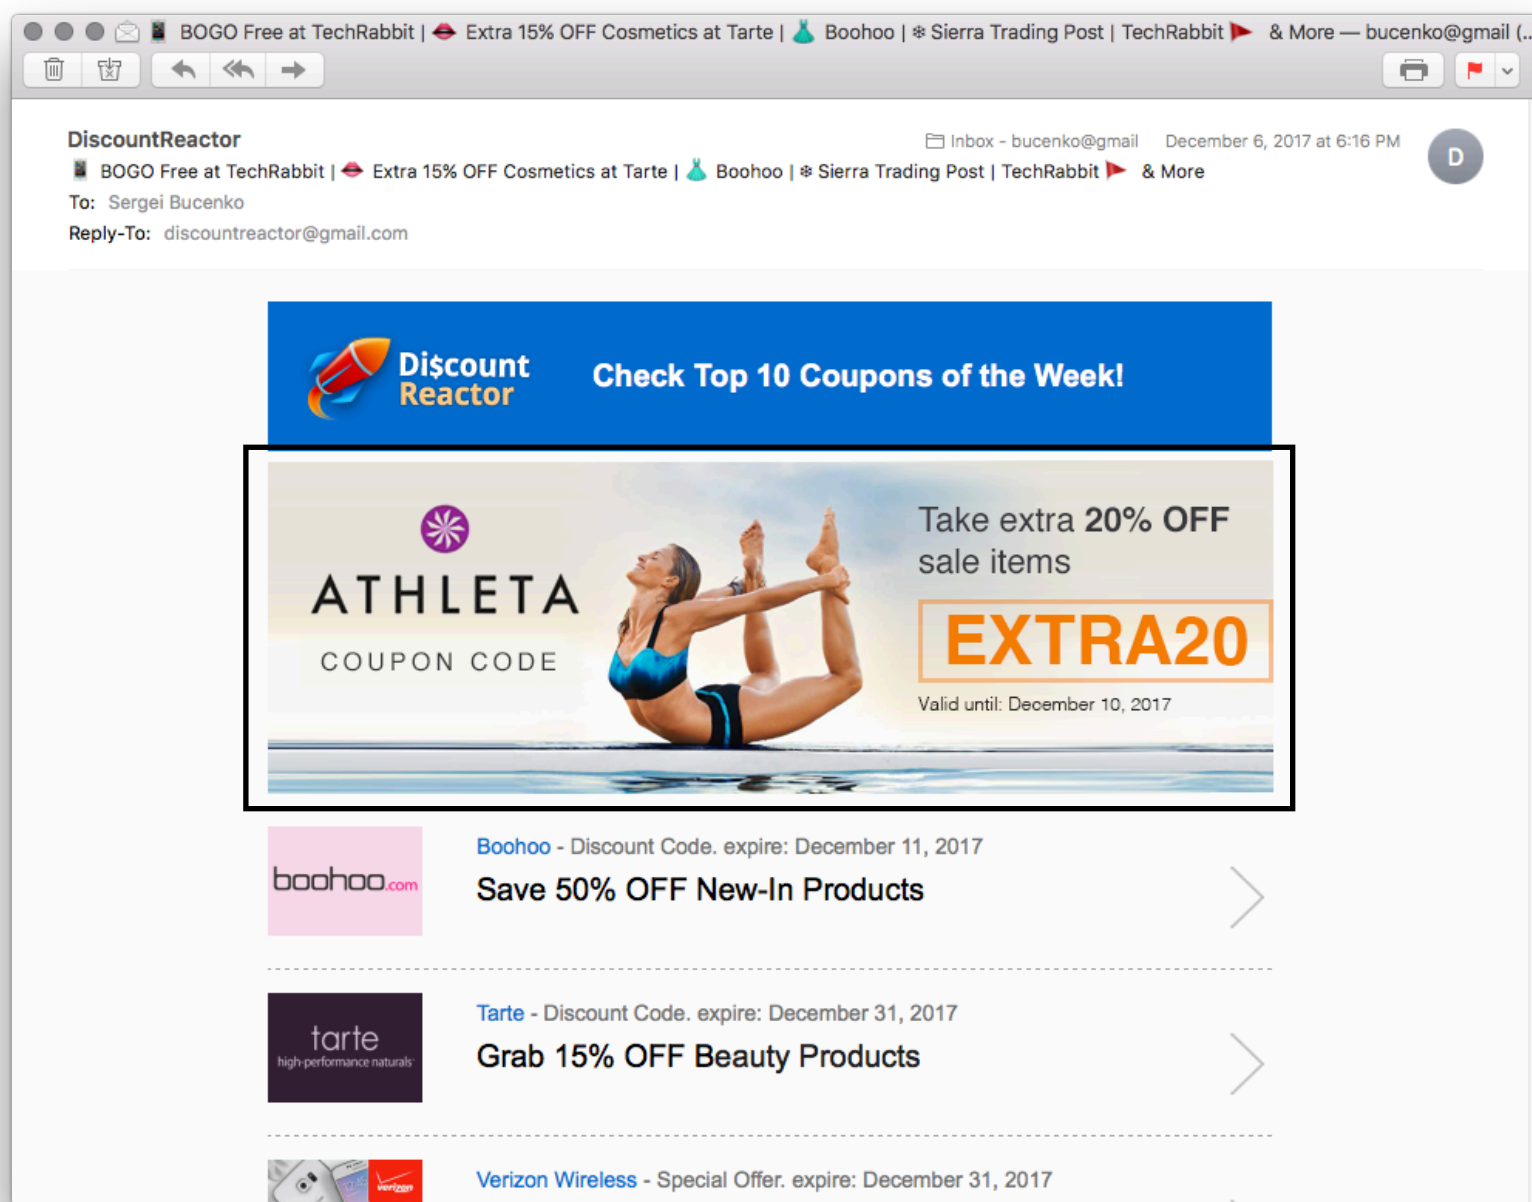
BOGO Free at TechRabbit | Extra 15% OFF Cosmetics at Tarte | Boohoo | ❄ Sierra Trading Post | TechRabbit & More — bucenko@gmail (...

DiscountReactor
BOGO Free at TechRabbit | Extra 15% OFF Cosmetics at Tarte | Boohoo | ❄ Sierra Trading Post | TechRabbit & More
Inbox - bucenko@gmail December 6, 2017 at 6:16 PM
D
To: Sergei Bucenko
Reply-To: discountreactor@gmail.com

Di$count Reactor
Check Top 10 Coupons of the Week!

ATHLETA
COUPON CODE
Take extra 20% OFF sale items
EXTRA20
Valid until: December 10, 2017

boohoo.com
Boohoo - Discount Code. expire: December 11, 2017
Save 50% OFF New-In Products

tarte high-performance naturals
Tarte - Discount Code. expire: December 31, 2017
Grab 15% OFF Beauty Products

verizon
Verizon Wireless - Special Offer. expire: December 31, 2017